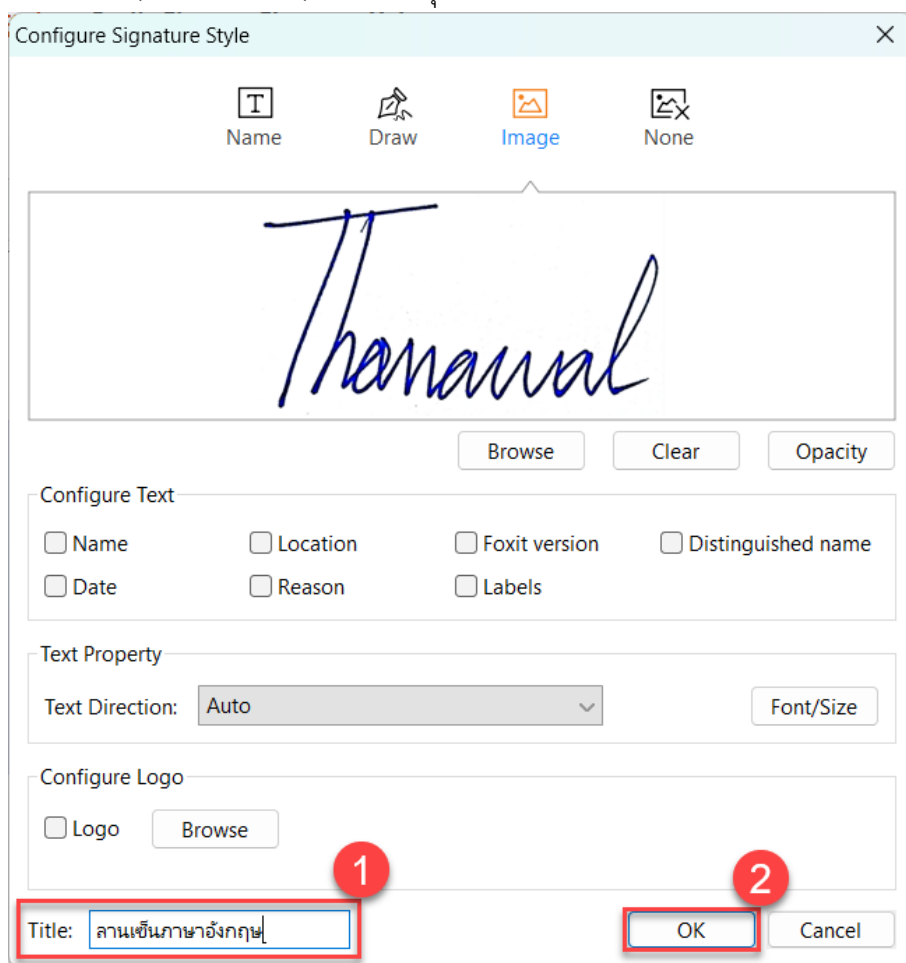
Configure Signature Style
×

Name Draw Image None

Thanawal

Browse Clear Opacity

Configure Text
Name Location Foxit version Distinguished name
Date Reason Labels

Text Property
Text Direction: Auto Font/Size

Configure Logo
Logo Browse

1
Title: ลานเซ็นภาษาอังกฤษ

2
OK Cancel